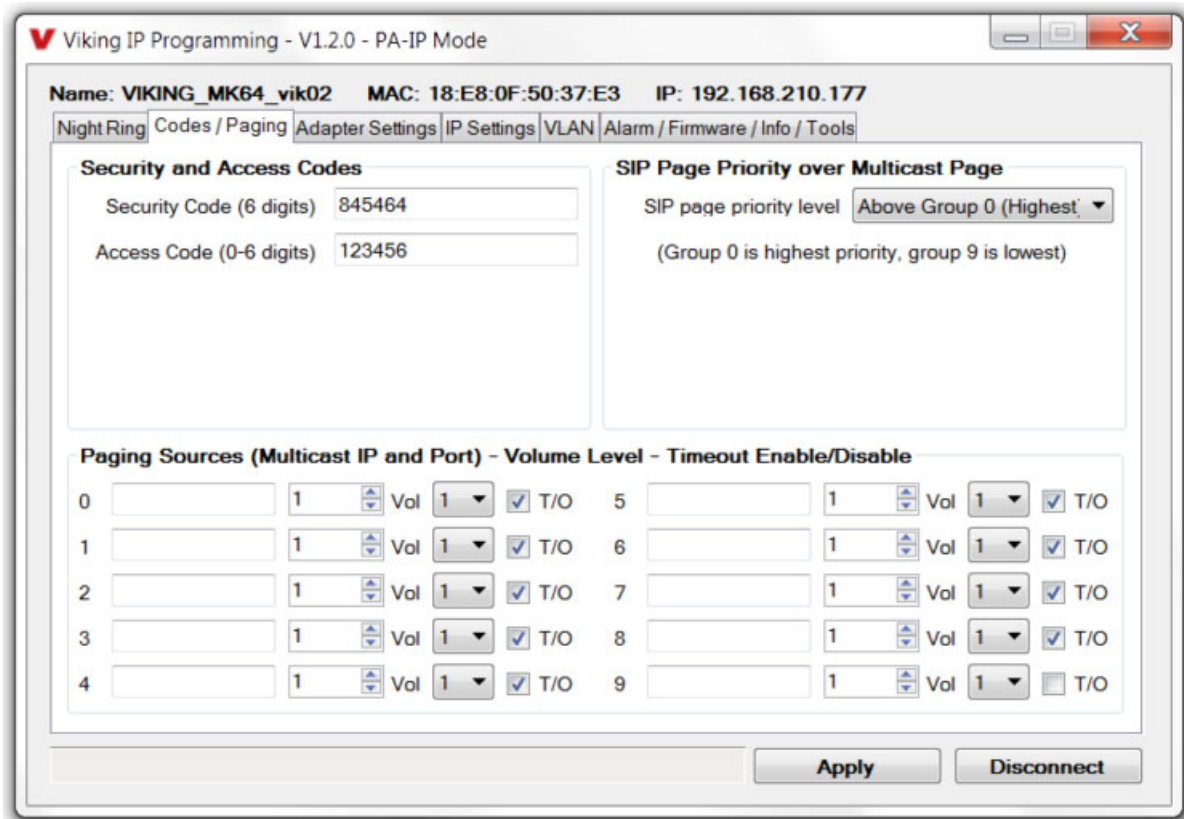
V Viking IP Programming - V1.2.0 - PA-IP Mode

Name: VIKING_MK64_vik02 MAC: 18:E8:0F:50:37:E3 IP: 192.168.210.177

Night Ring | Codes / Paging | Adapter Settings | IP Settings | VLAN | Alarm / Firmware / Info / Tools

Security and Access Codes

Security Code (6 digits) 845464

Access Code (0-6 digits) 123456

SIP Page Priority over Multicast Page

SIP page priority level Above Group 0 (Highest)

(Group 0 is highest priority, group 9 is lowest)

Paging Sources (Multicast IP and Port) - Volume Level - Timeout Enable/Disable

0 1 Vol 1 T/O
1 1 Vol 1 T/O
2 1 Vol 1 T/O
3 1 Vol 1 T/O
4 1 Vol 1 T/O

5 1 Vol 1 T/O
6 1 Vol 1 T/O
7 1 Vol 1 T/O
8 1 Vol 1 T/O
9 1 Vol 1 T/O

Apply Disconnect